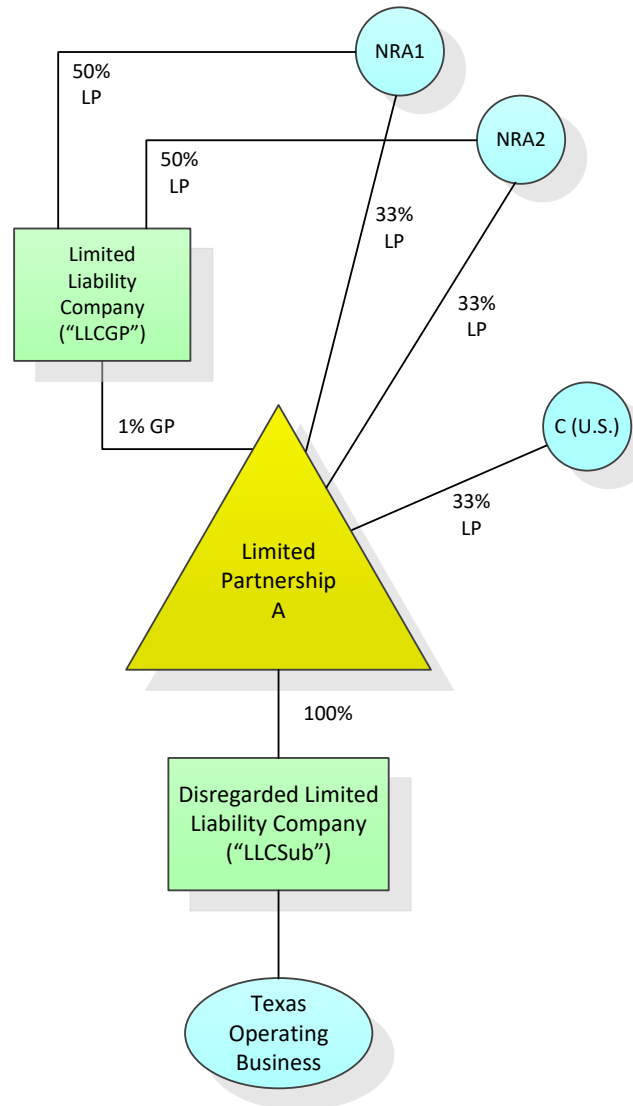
NRA1

50%
LP

NRA2

50%
LP

33%
LP

Limited Liability Company ("LLCGP")

33%
LP

1% GP

C (U.S.)

33%
LP

Limited Partnership A

100%

Disregarded Limited Liability Company ("LLCSub")

Texas Operating Business